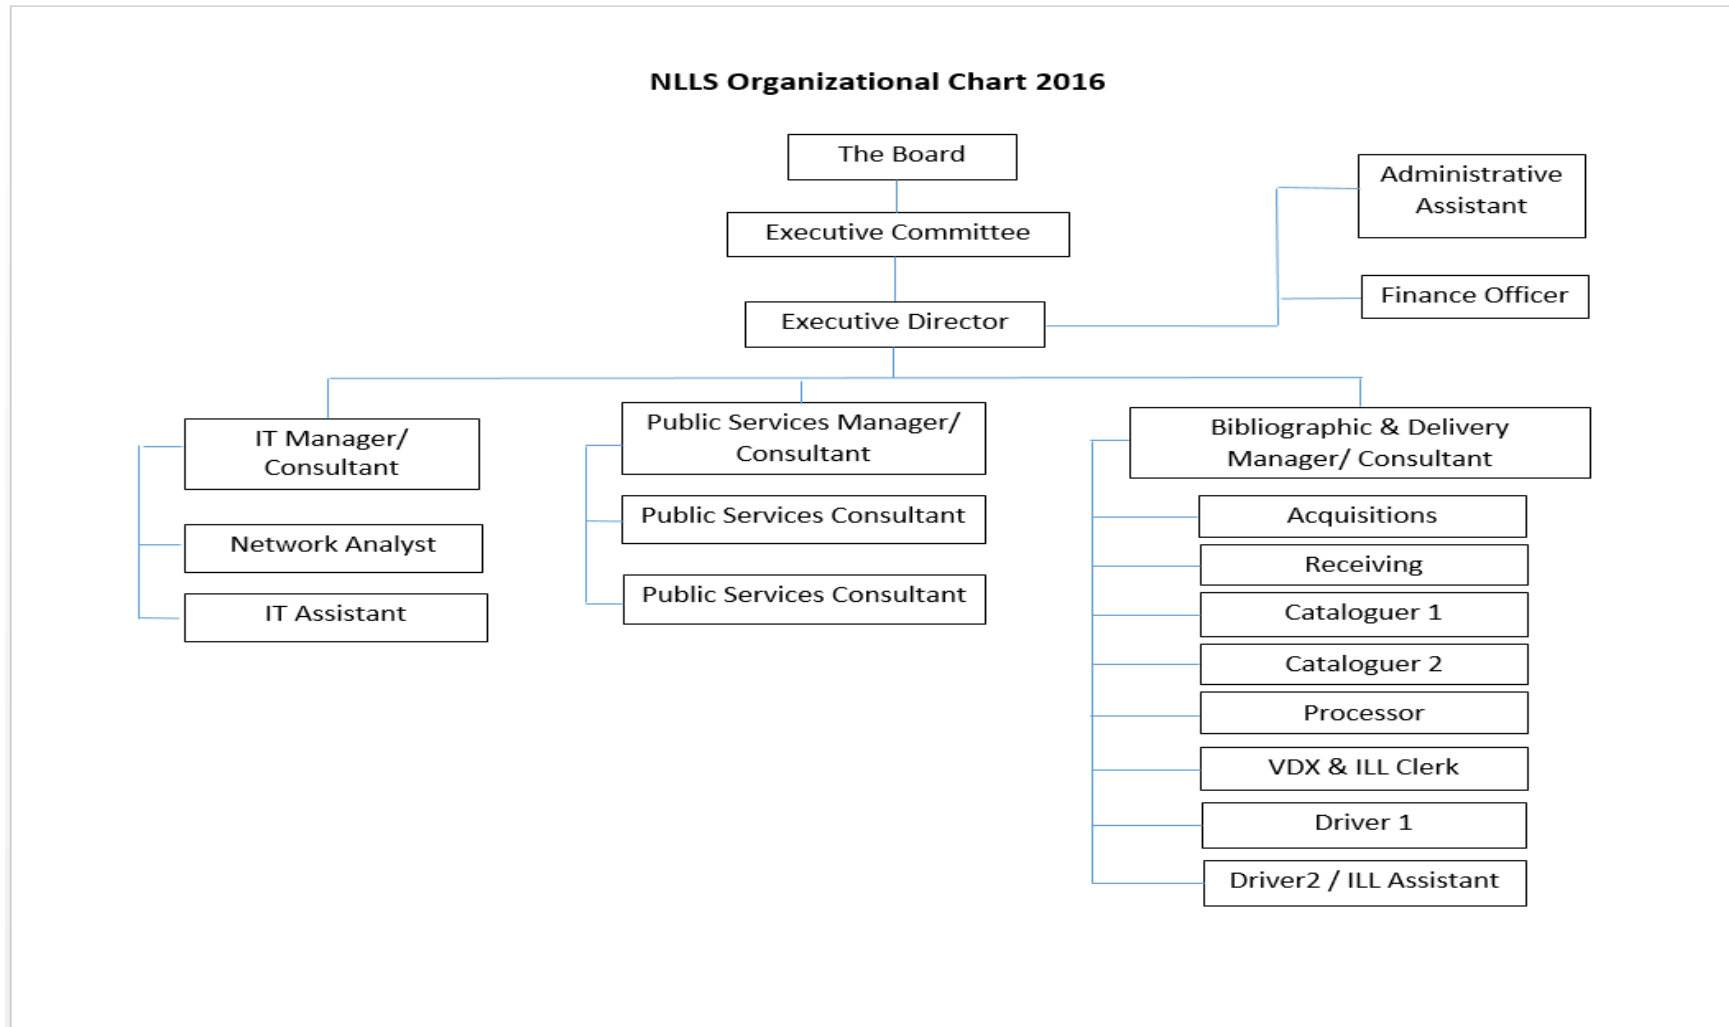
NLLS Organizational Chart 2016

The Board

Executive Committee

Executive Director

Administrative Assistant

Finance Officer

IT Manager/ Consultant

Network Analyst

IT Assistant

Public Services Manager/ Consultant

Public Services Consultant

Public Services Consultant

Bibliographic & Delivery Manager/ Consultant

Acquisitions

Receiving

Cataloguer 1

Cataloguer 2

Processor

VDX & ILL Clerk

Driver 1

Driver2 / ILL Assistant